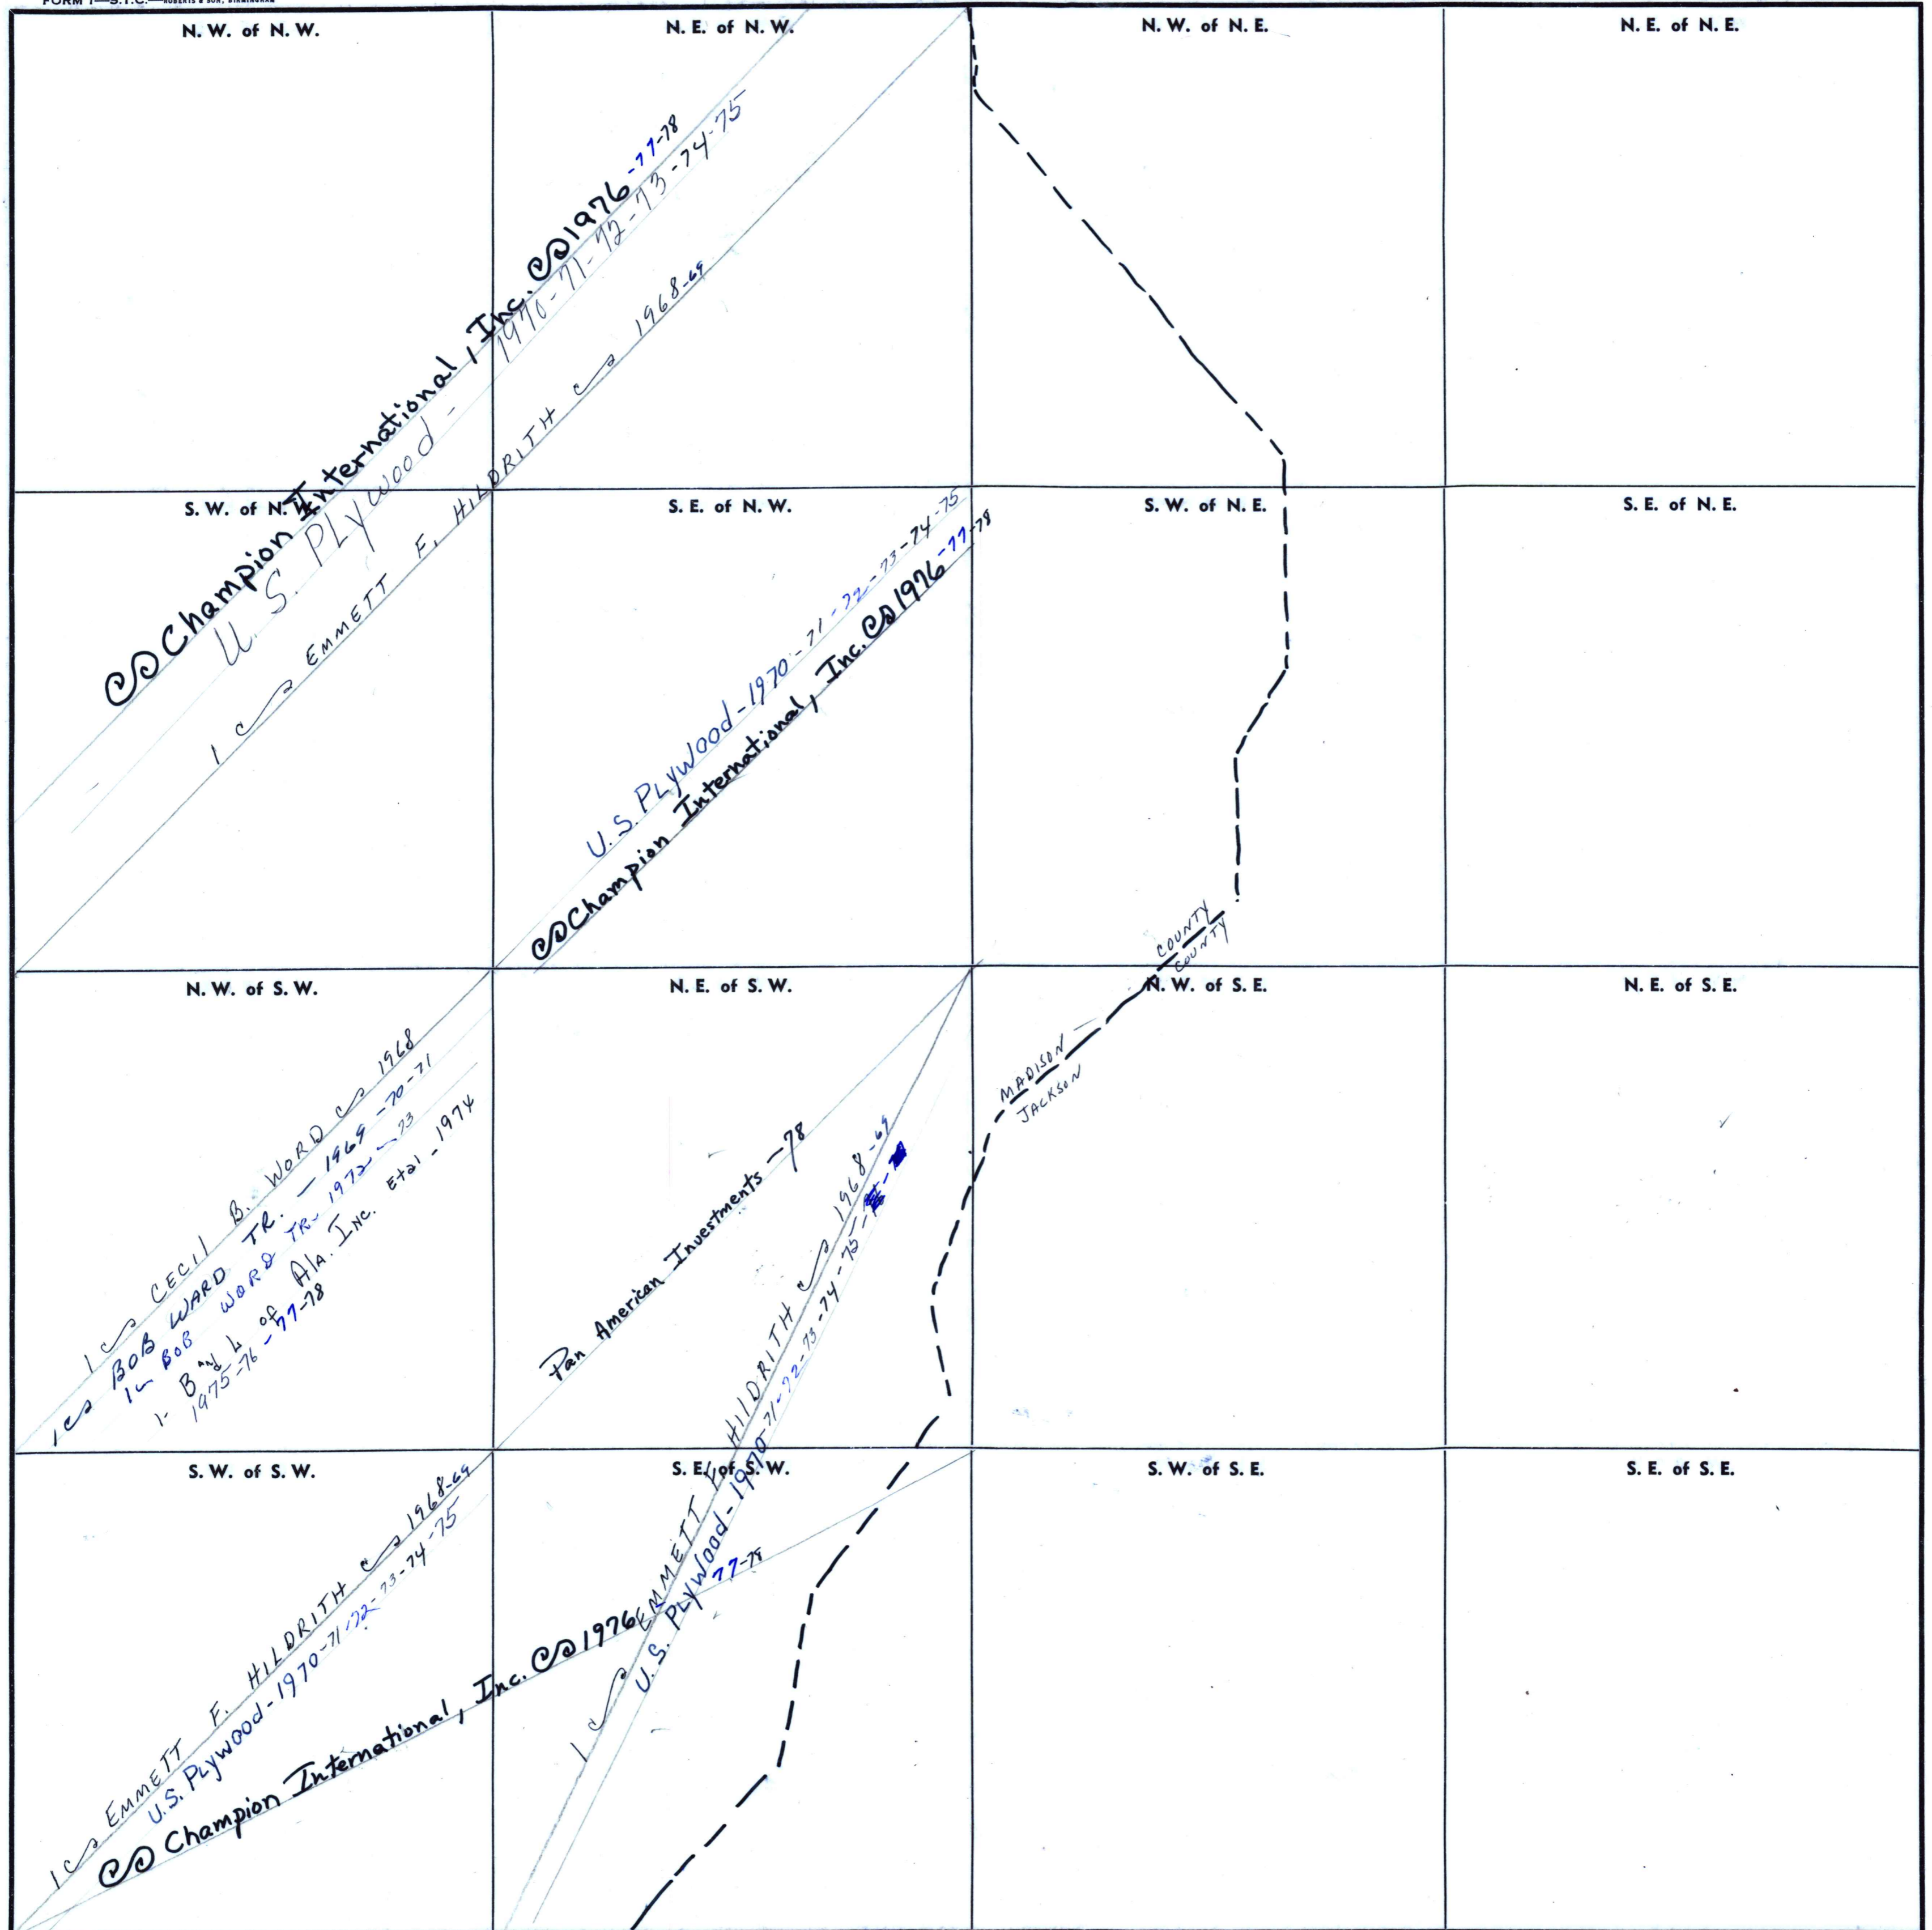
FORM 1—S.T.C.—ROBERTS & SON, BIRMINGHAM

N. W. of N. W.

N. E. of N. W.

N. W. of N. E.

N. E. of N. E.

S. W. of N. W.

S. E. of N. W.

S. W. of N. E.

S. E. of N. E.

N. W. of S. W.

N. E. of S. W.

N. W. of S. E.

N. E. of S. E.

S. W. of S. W.

S. E. of S. W.

S. W. of S. E.

S. E. of S. E.

C Champion International, Inc. C 1976-77-78

U. S. Plywood - 1970-71-72-73-74-75

1 C EMMETT F. HILDRITH C 1968-69

U.S. Plywood - 1970-71-72-73-74-75

C Champion International, Inc. C 1976-77-78

COUNTY
COUNTY

MADISON
JACKSON

1 C CECIL B. WORD C 1968

1 C BOB WARD TR. — 1969-70-71

1 C BOB WORD TR. 1972-73

1 B and L of Ala. Inc. Etal 1974

1975-76-77-78

Pan American Investments —78

1 C EMMETT F. HILDRITH C 1968-69

U.S. Plywood-1970-71-72-73-74-75-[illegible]

1 C EMMETT F. HILDRITH C 1968-69

U.S. Plywood-1970-71-72-73-74-75

C Champion International, Inc. C 1976

77-78